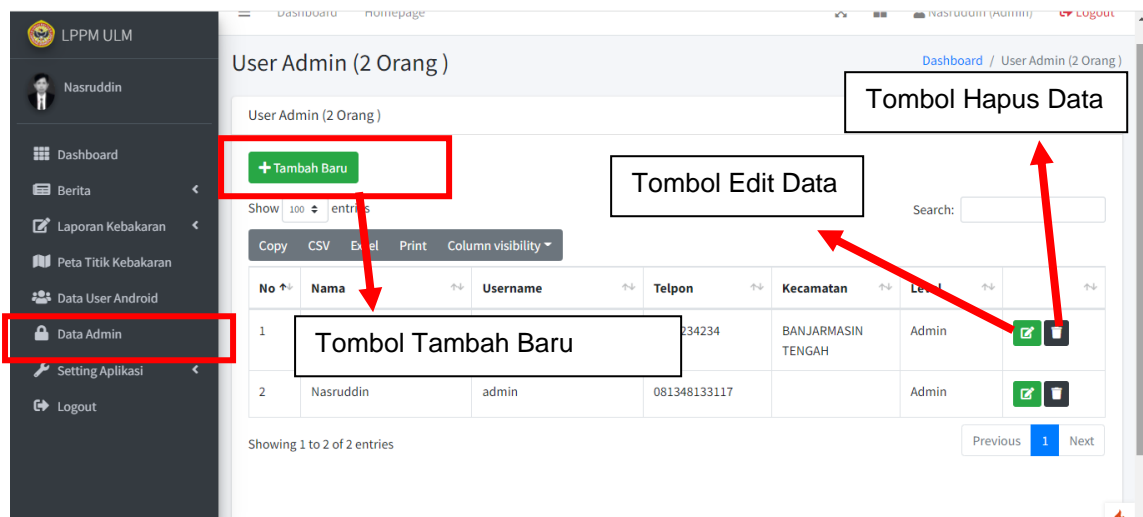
LPPM ULM

Dashboard Homepage

Nasruddin (Admin) Logout

Nasruddin

Dashboard

Berita

Laporan Kebakaran

Peta Titik Kebakaran

Data User Android

Data Admin

Setting Aplikasi

Logout

User Admin (2 Orang )

Dashboard / User Admin (2 Orang )

User Admin (2 Orang )

Tombol Hapus Data

+ Tambah Baru

Tombol Edit Data

Show 100 entries

Search:

Copy CSV Excel Print Column visibility

| No | Nama | Username | Telpon | Kecamatan | Level | |
|---|---|---|---|---|---|---|
| 1 | | | 234234 | BANJARMASIN TENGAH | Admin | |
| 2 | Nasruddin | admin | 081348133117 | | Admin | |

Tombol Tambah Baru

Showing 1 to 2 of 2 entries

Previous 1 Next